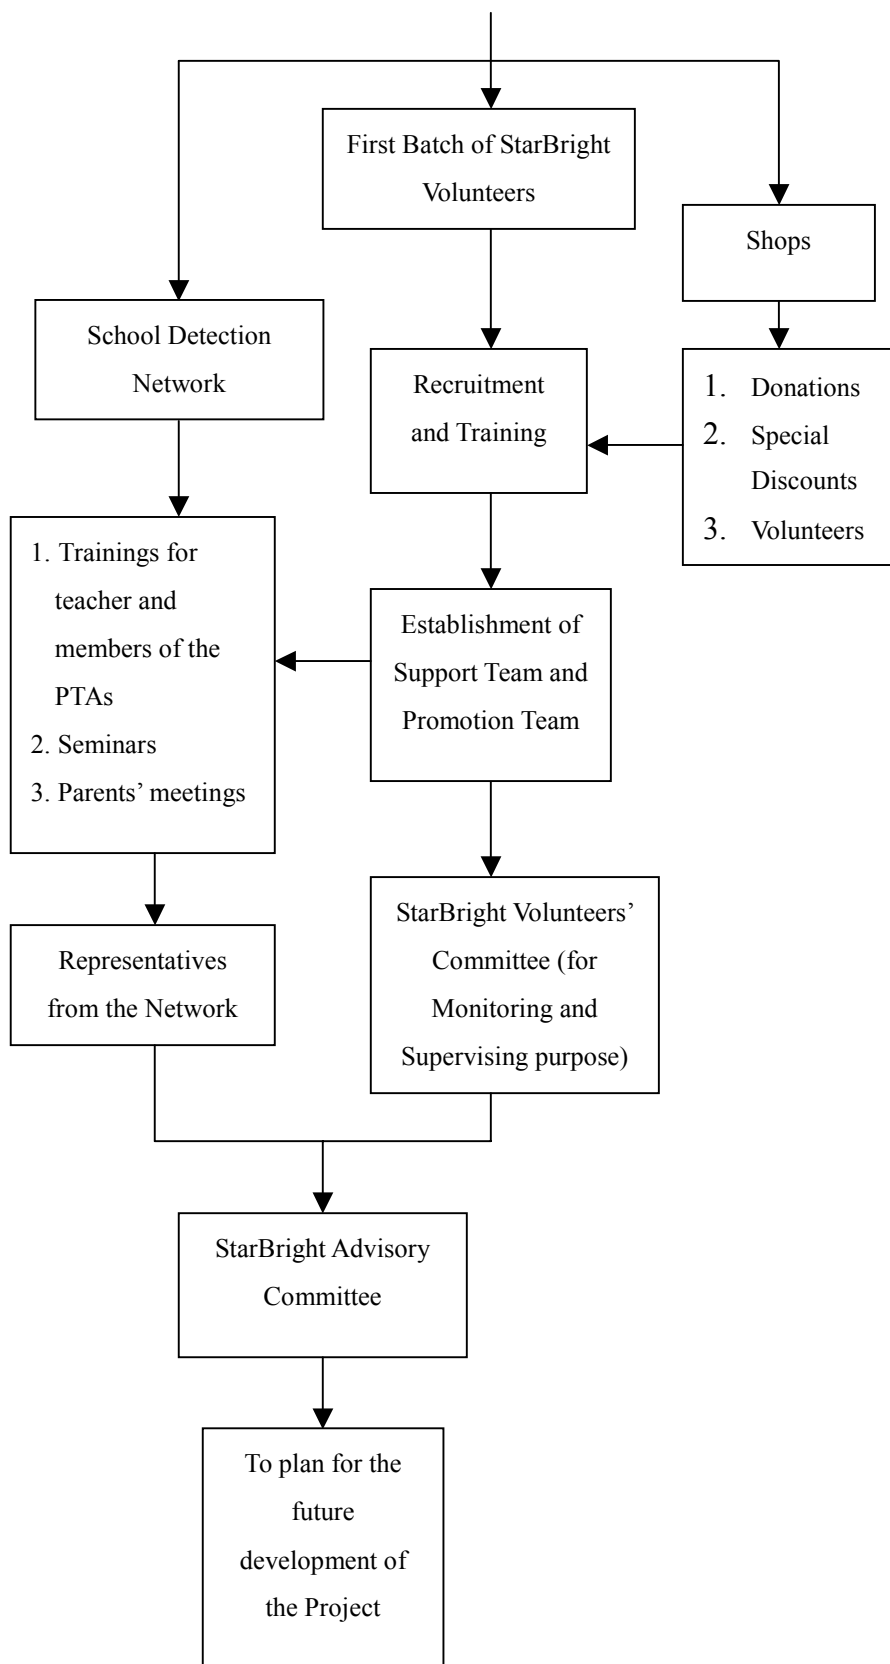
First Batch of StarBright Volunteers

Shops

School Detection Network

Recruitment and Training

1. Donations
2. Special Discounts
3. Volunteers

1. Trainings for teacher and members of the PTAs
2. Seminars
3. Parents' meetings

Establishment of Support Team and Promotion Team

Representatives from the Network

StarBright Volunteers' Committee (for Monitoring and Supervising purpose)

StarBright Advisory Committee

To plan for the future development of the Project